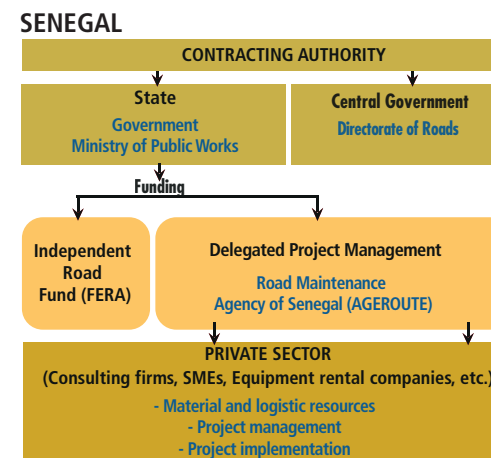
SENEGAL

CONTRACTING AUTHORITY

State
Government
Ministry of Public Works

Central Government
Directorate of Roads

Funding

Independent Road Fund (FERA)

Delegated Project Management
Road Maintenance Agency of Senegal (AGEROUTE)

PRIVATE SECTOR
(Consulting firms, SMEs, Equipment rental companies, etc.)
- Material and logistic resources
- Project management
- Project implementation